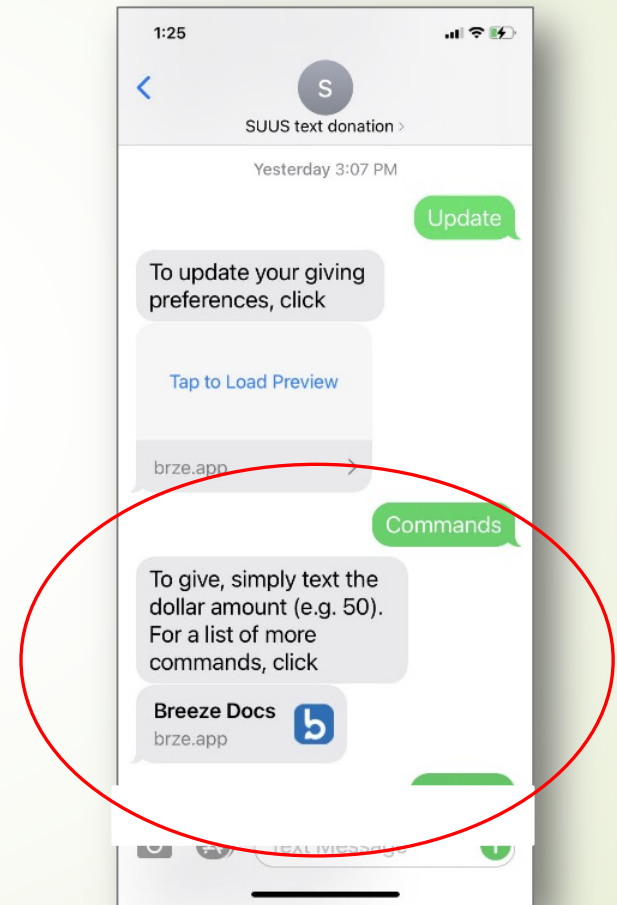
1:25

S
SUUS text donation >

Yesterday 3:07 PM

Update

To update your giving preferences, click

Tap to Load Preview

brze.app

Commands

To give, simply text the dollar amount (e.g. 50). For a list of more commands, click

Breeze Docs
brze.app

Text Message